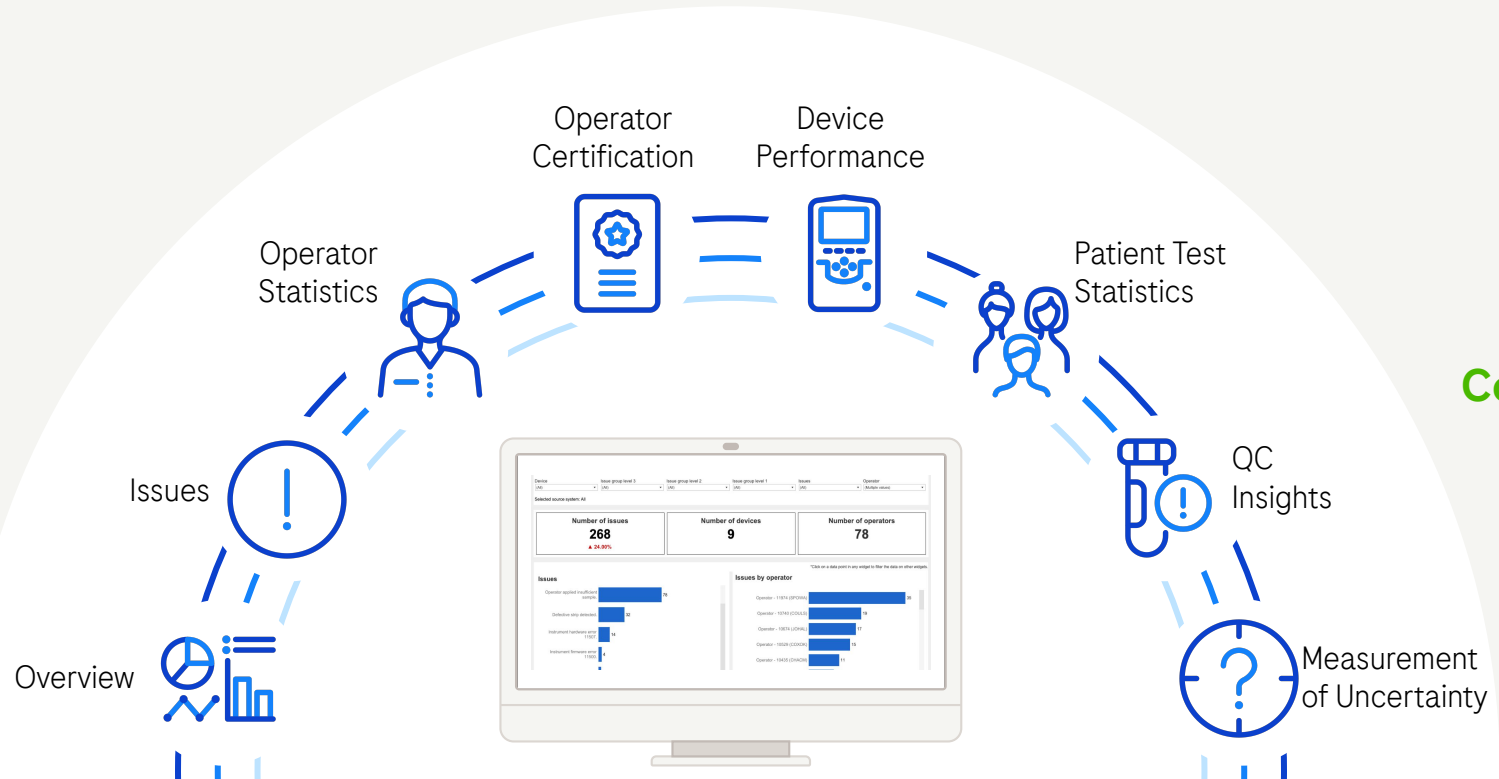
Operator Certification

Device Performance

Operator Statistics

Patient Test Statistics

Co

Issues

QC Insights

Overview

Measurement of Uncertainty

| Device | Issue group level 3 | Issue group level 2 | Issue group level 1 | Issues | Operator |
|---|---|---|---|---|---|
| (All) | (All) | (All) | (All) | (All) | (Multiple values) |

Selected source system: All

| Number of issues | Number of devices | Number of operators |
|---|---|---|
| 268 ▲ 24.00% | 9 | 78 |

*Click on a data point in any widget to filter the data on other widgets.

Issues

Operator applied insufficient sample 78
Defective strip detected 32
Instrument hardware error 11507 14
Instrument firmware error 11503 4

Issues by operator

Operator - 11974 (SPORA) 30
Operator - 10740 (COULS) 16
Operator - 10874 (LOHAL) 17
Operator - 10028 (CZACK) 15
Operator - 10435 (CHACK) 11